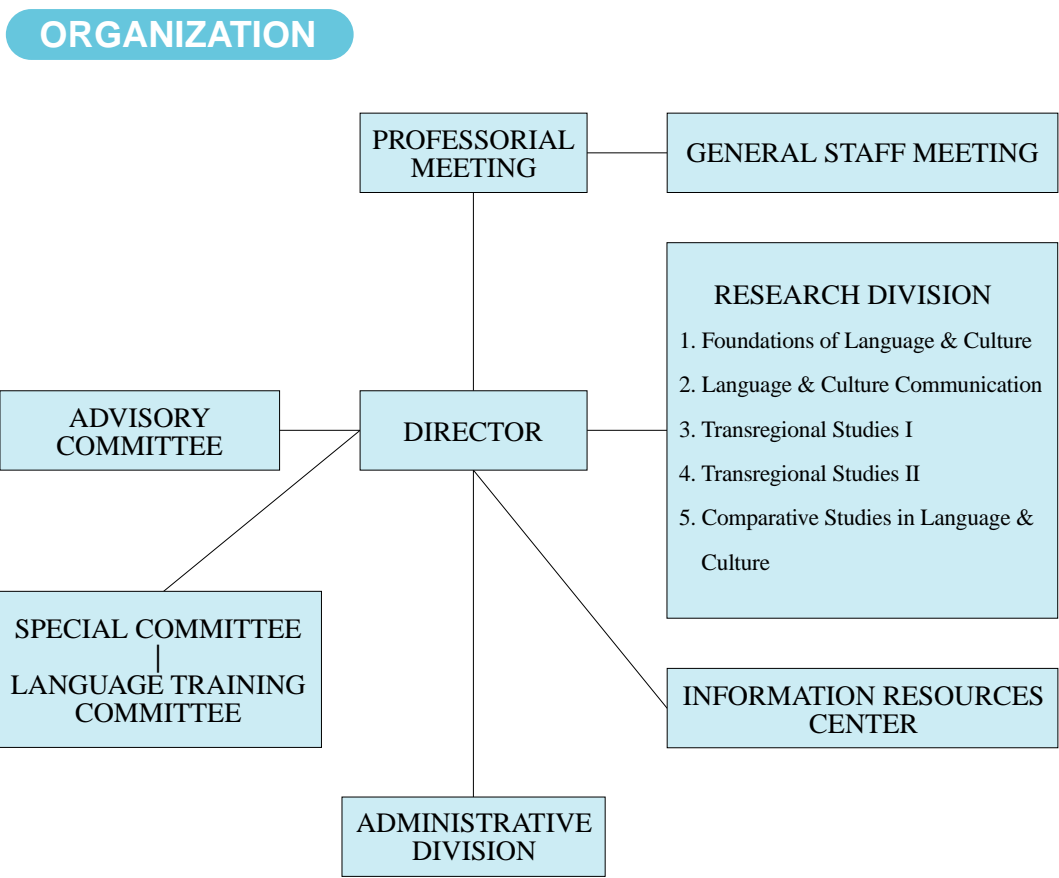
ORGANIZATION

PROFESSORIAL MEETING

GENERAL STAFF MEETING

RESEARCH DIVISION
1. Foundations of Language & Culture
2. Language & Culture Communication
3. Transregional Studies I
4. Transregional Studies II
5. Comparative Studies in Language & Culture

ADVISORY COMMITTEE

DIRECTOR

SPECIAL COMMITTEE
LANGUAGE TRAINING COMMITTEE

INFORMATION RESOURCES CENTER

ADMINISTRATIVE DIVISION